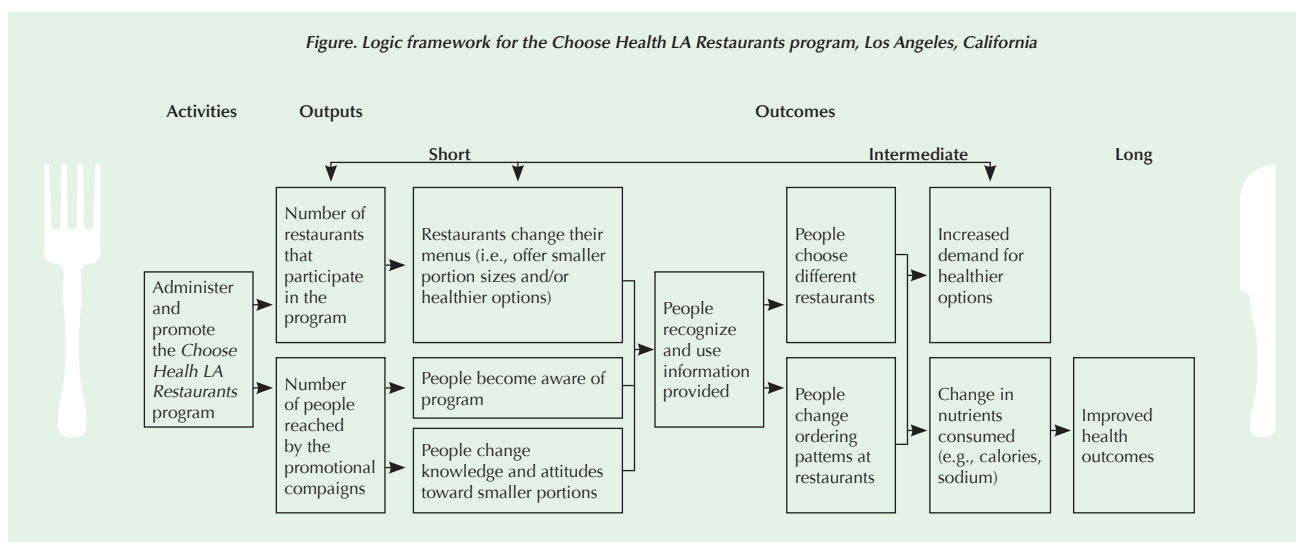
Figure. Logic framework for the Choose Health LA Restaurants program, Los Angeles, California

Activities

Outputs

Outcomes

Short

Intermediate

Long

Administer and promote the *Choose Healh LA Restaurants* program

Number of restaurants that participate in the program

Number of people reached by the promotional compaigns

Restaurants change their menus (i.e., offer smaller portion sizes and/or healthier options)

People become aware of program

People change knowledge and attitudes toward smaller portions

People recognize and use information provided

People choose different restaurants

People change ordering pattems at restaurants

Increased demand for healthier options

Change in nutrients consumed (e.g., calories, sodium)

Improved health outcomes